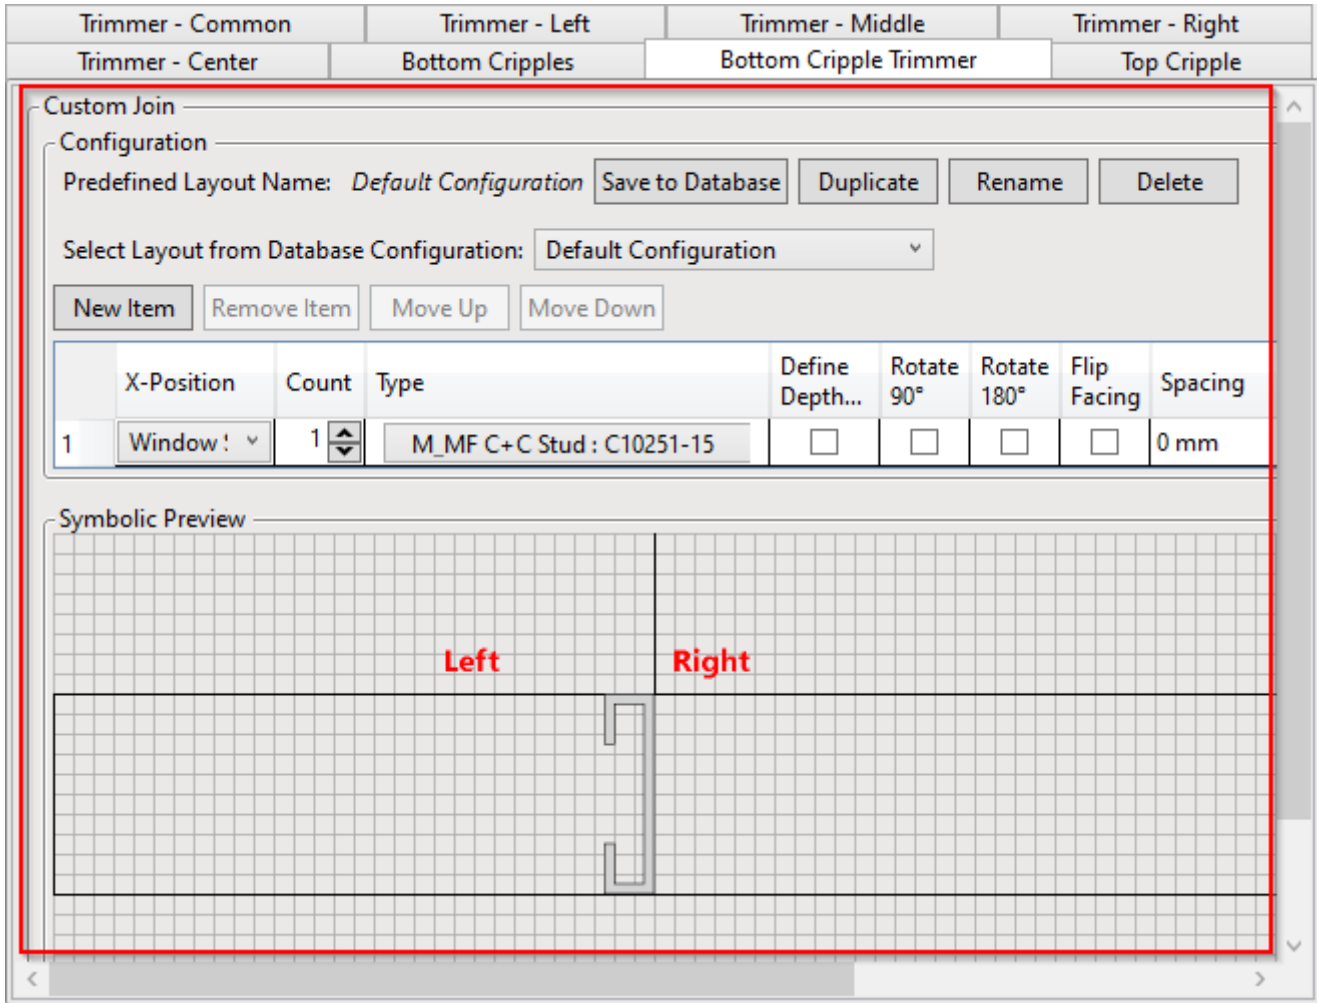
Trimmer - Common | Trimmer - Left | Trimmer - Middle | Trimmer - Right
Trimmer - Center | Bottom Cripples | Bottom Cripple Trimmer | Top Cripple

Custom Join

Configuration

Predefined Layout Name: Default Configuration  Save to Database  Duplicate  Rename  Delete

Select Layout from Database Configuration: Default Configuration

New Item  Remove Item  Move Up  Move Down

| | X-Position | Count | Type | Define Depth... | Rotate 90° | Rotate 180° | Flip Facing | Spacing |
|---|---|---|---|---|---|---|---|---|
| 1 | Window ! | 1 | M_MF C+C Stud : C10251-15 | ☐ | ☐ | ☐ | ☐ | 0 mm |

Symbolic Preview

Left

Right